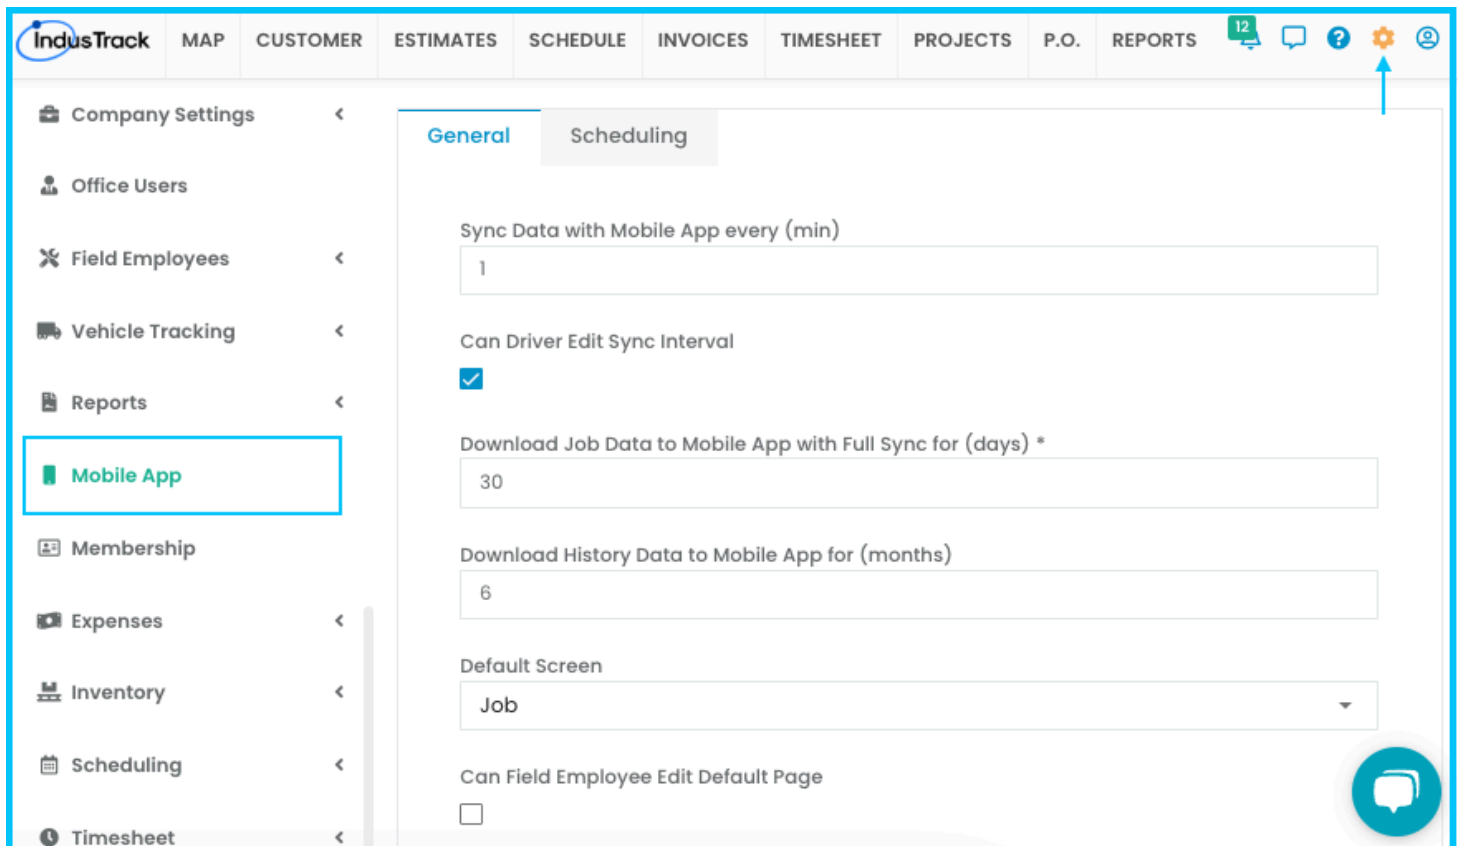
IndusTrack MAP CUSTOMER ESTIMATES SCHEDULE INVOICES TIMESHEET PROJECTS P.O. REPORTS 12

Company Settings
Office Users
Field Employees
Vehicle Tracking
Reports
Mobile App
Membership
Expenses
Inventory
Scheduling
Timesheet

General Scheduling

Sync Data with Mobile App every (min)
1

Can Driver Edit Sync Interval

Download Job Data to Mobile App with Full Sync for (days) *
30

Download History Data to Mobile App for (months)
6

Default Screen
Job

Can Field Employee Edit Default Page